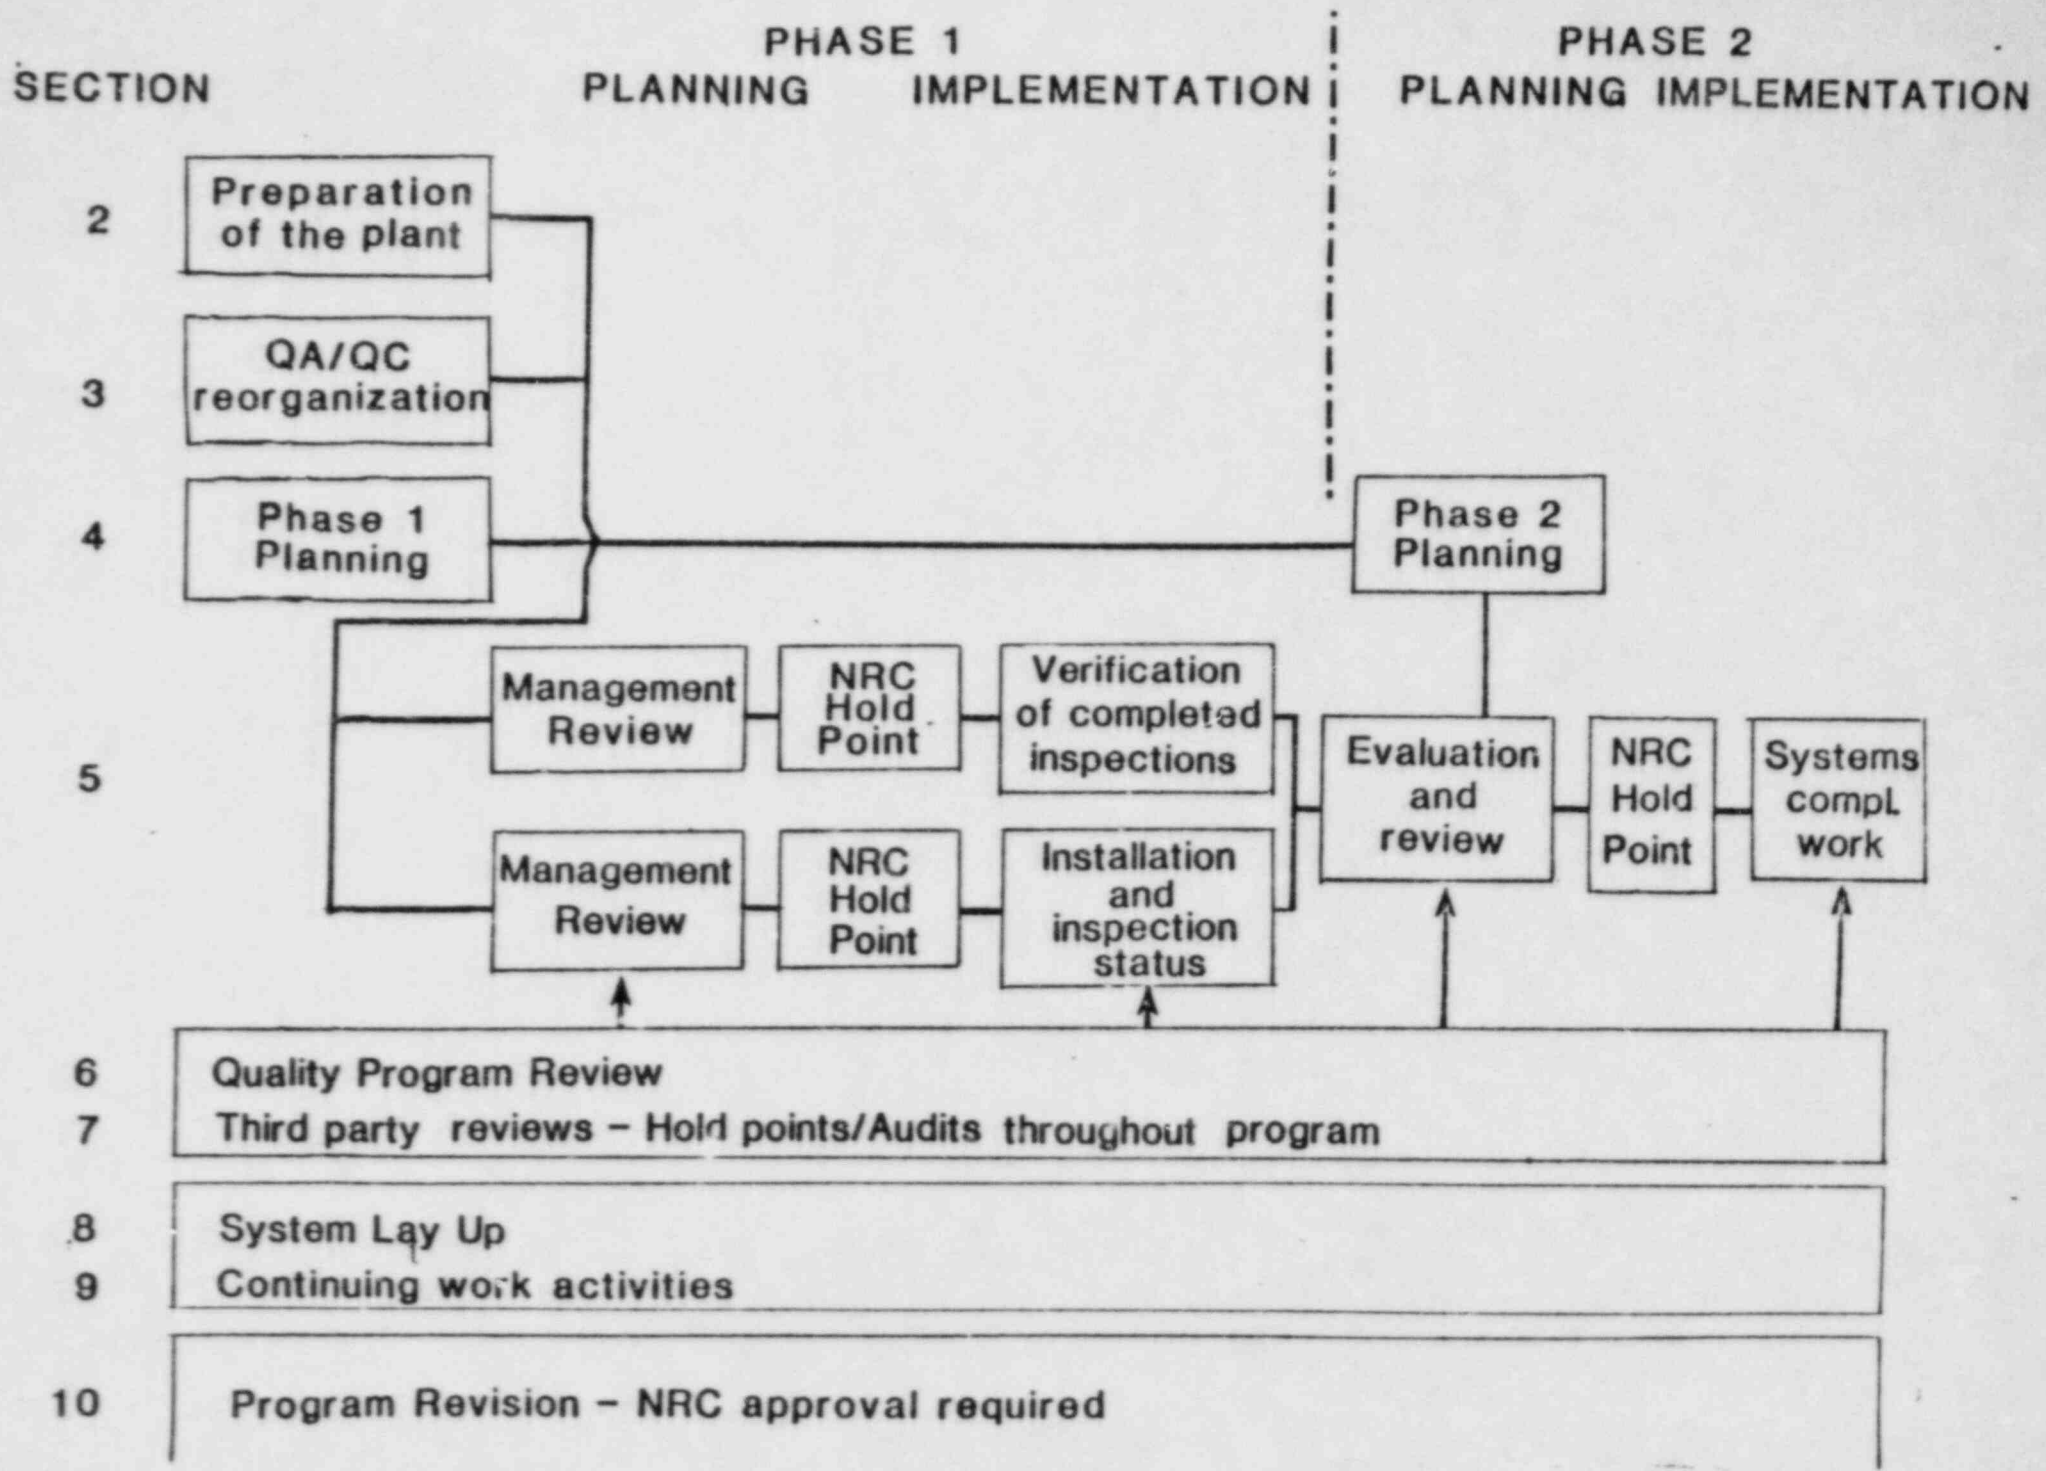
PHASE 1
SECTION PLANNING IMPLEMENTATION

PHASE 2
PLANNING IMPLEMENTATION

2 Preparation of the plant

3 QA/QC reorganization

4 Phase 1 Planning

Phase 2 Planning

5

Management Review

NRC Hold Point

Verification of completed inspections

Management Review

NRC Hold Point

Installation and inspection status

Evaluation and review

NRC Hold Point

Systems compl. work

6 Quality Program Review
7 Third party reviews – Hold points/Audits throughout program

8 System Lay Up
9 Continuing work activities

10 Program Revision – NRC approval required